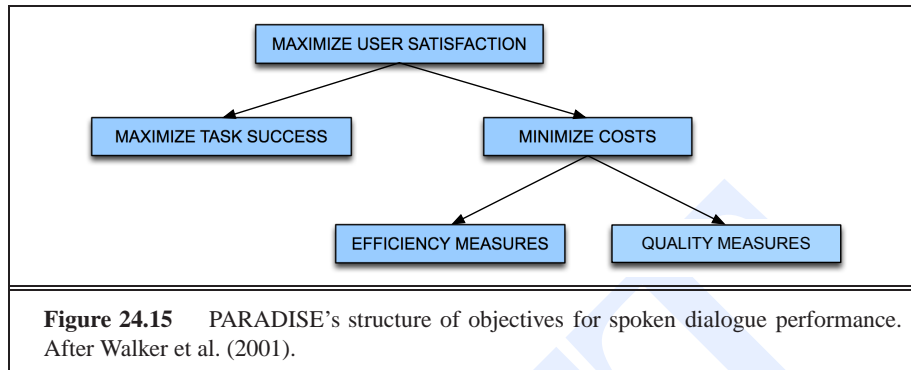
MAXIMIZE USER SATISFACTION

MAXIMIZE TASK SUCCESS

MINIMIZE COSTS

EFFICIENCY MEASURES

QUALITY MEASURES

**Figure 24.15** PARADISE's structure of objectives for spoken dialogue performance. After Walker et al. (2001).